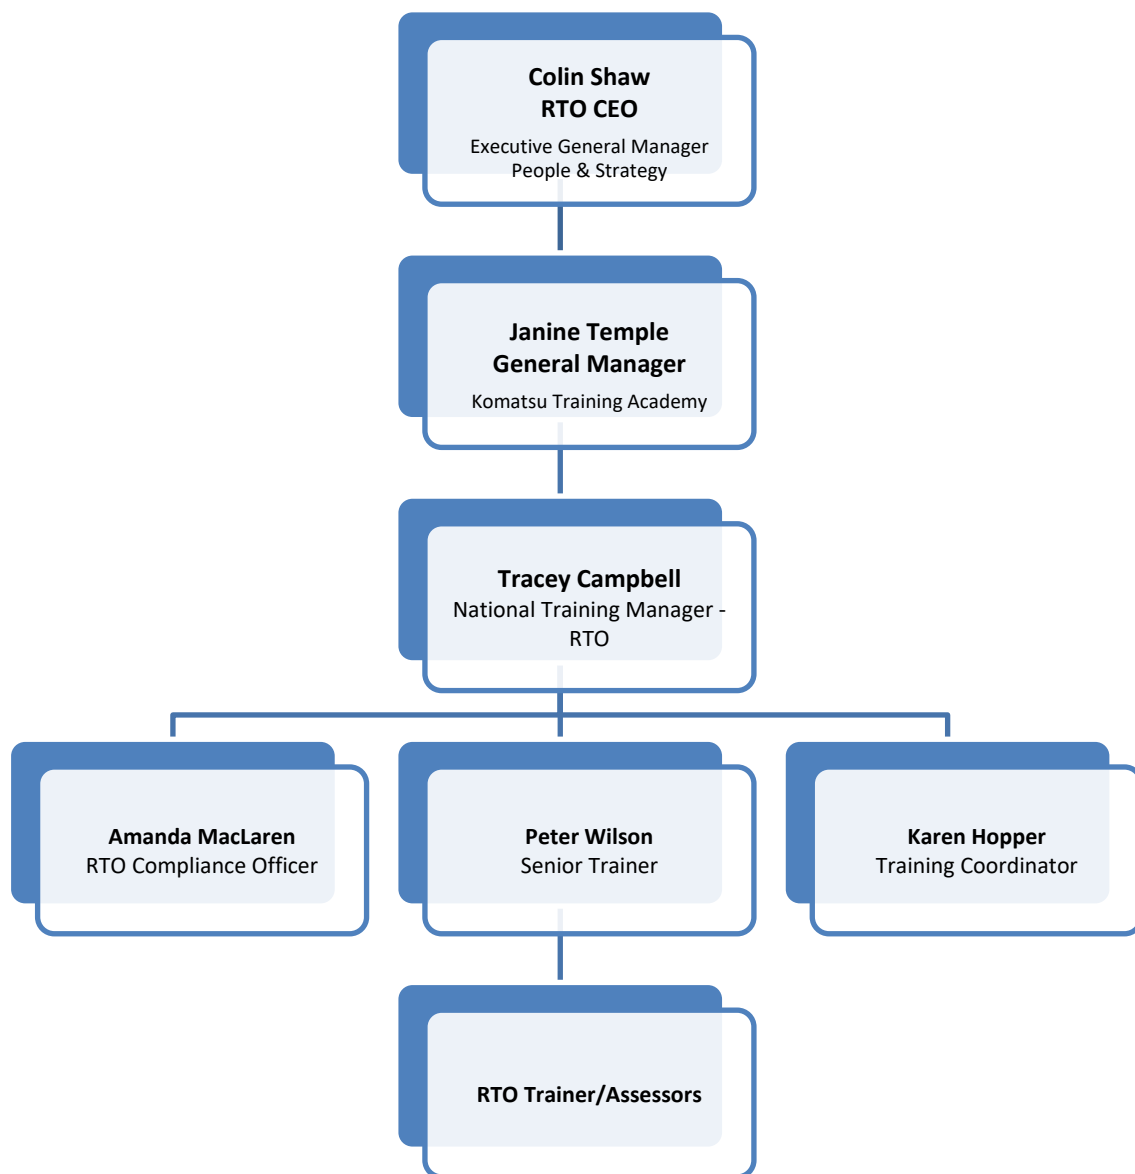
Colin Shaw
RTO CEO
Executive General Manager
People & Strategy

Janine Temple
General Manager
Komatsu Training Academy

Tracey Campbell
National Training Manager - RTO

Amanda MacLaren
RTO Compliance Officer

Peter Wilson
Senior Trainer

Karen Hopper
Training Coordinator

RTO Trainer/Assessors